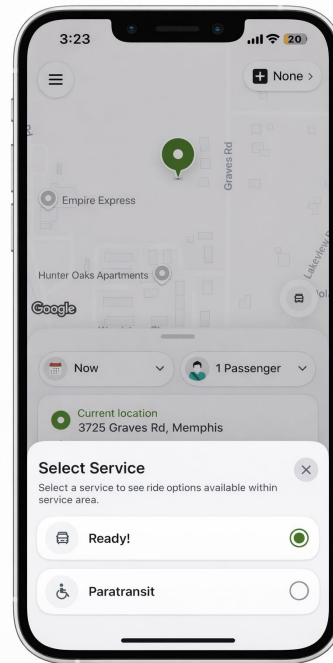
3:23

20

None >

Graves Rd

Empire Express

Hunter Oaks Apartments

Lakeview R

Google

Now

1 Passenger

Current location
3725 Graves Rd, Memphis

Select Service

Select a service to see ride options available within service area.

Ready!

Paratransit